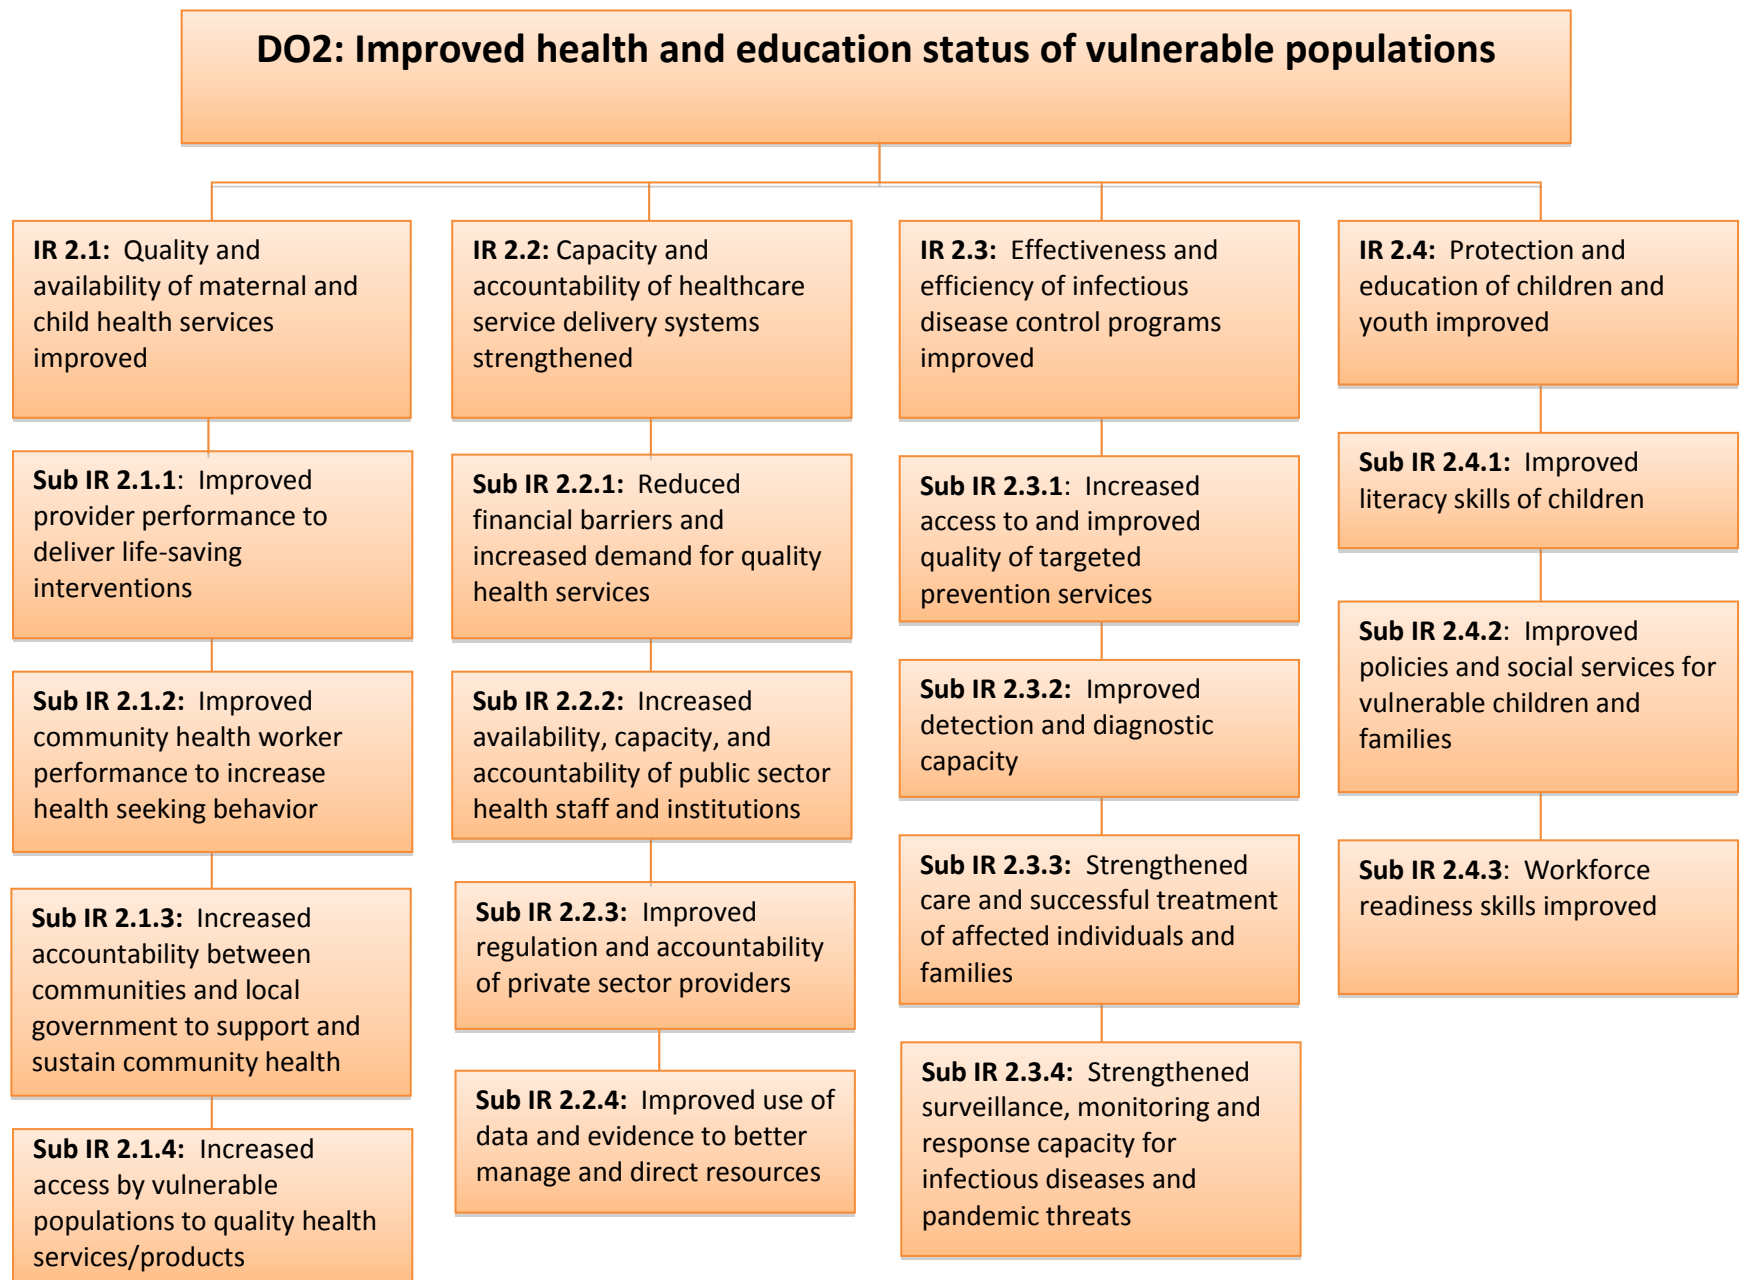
DO2: Improved health and education status of vulnerable populations

IR 2.1: Quality and availability of maternal and child health services improved

Sub IR 2.1.1: Improved provider performance to deliver life-saving interventions

Sub IR 2.1.2: Improved community health worker performance to increase health seeking behavior

Sub IR 2.1.3: Increased accountability between communities and local government to support and sustain community health

Sub IR 2.1.4: Increased access by vulnerable populations to quality health services/products

IR 2.2: Capacity and accountability of healthcare service delivery systems strengthened

Sub IR 2.2.1: Reduced financial barriers and increased demand for quality health services

Sub IR 2.2.2: Increased availability, capacity, and accountability of public sector health staff and institutions

Sub IR 2.2.3: Improved regulation and accountability of private sector providers

Sub IR 2.2.4: Improved use of data and evidence to better manage and direct resources

IR 2.3: Effectiveness and efficiency of infectious disease control programs improved

Sub IR 2.3.1: Increased access to and improved quality of targeted prevention services

Sub IR 2.3.2: Improved detection and diagnostic capacity

Sub IR 2.3.3: Strengthened care and successful treatment of affected individuals and families

Sub IR 2.3.4: Strengthened surveillance, monitoring and response capacity for infectious diseases and pandemic threats

IR 2.4: Protection and education of children and youth improved

Sub IR 2.4.1: Improved literacy skills of children

Sub IR 2.4.2: Improved policies and social services for vulnerable children and families

Sub IR 2.4.3: Workforce readiness skills improved